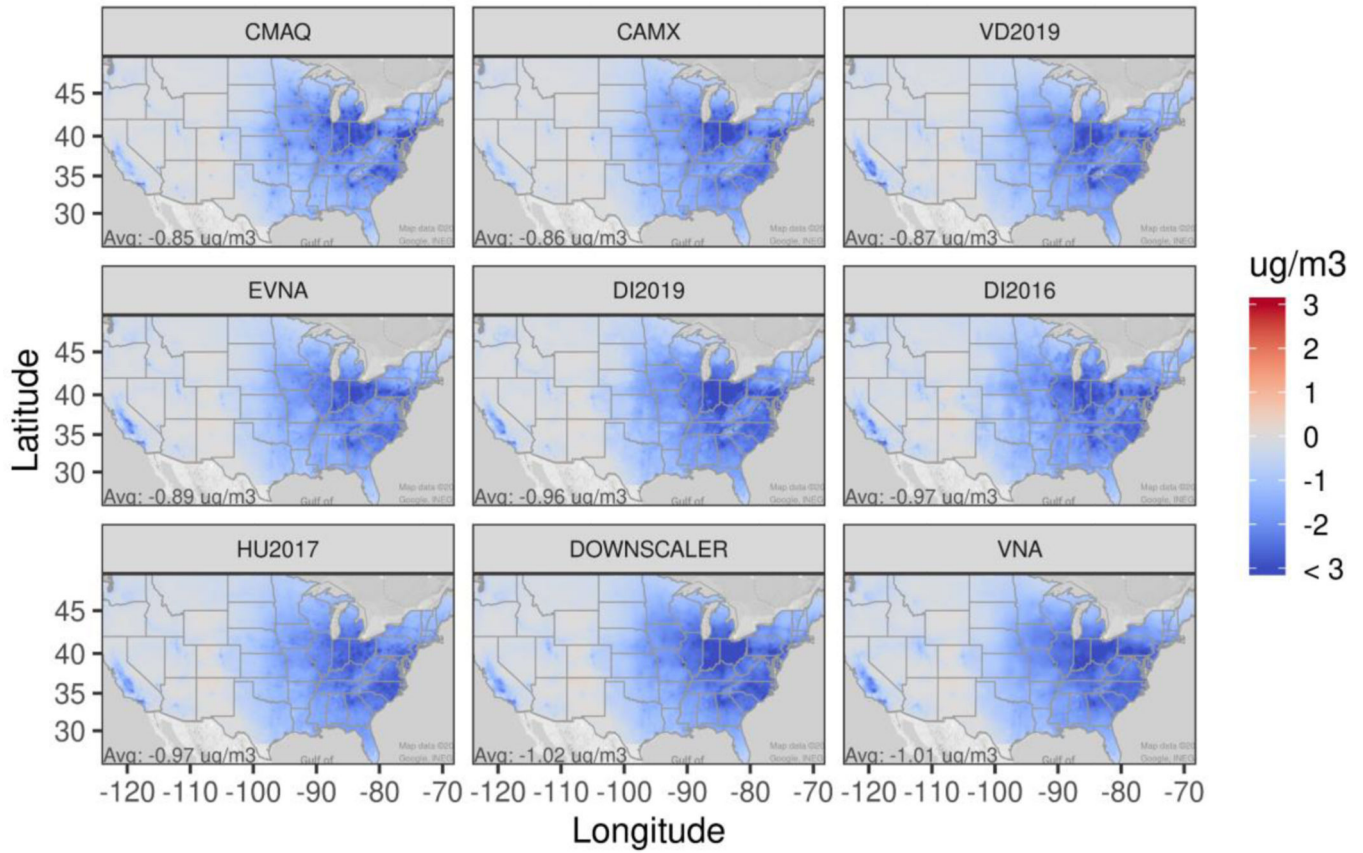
CMAQ

45
40
35
30

Avg: -0.85 ug/m3

Gulf of

Map data ©20 Google, INEG

CAMX

Avg: -0.86 ug/m3

Gulf of

Map data ©20 Google, INEG

VD2019

Avg: -0.87 ug/m3

Gulf of

Map data ©20 Google, INEG

EVNA

45
40
35
30

Avg: -0.89 ug/m3

Gulf of

Map data ©20 Google, INEG

DI2019

Avg: -0.96 ug/m3

Gulf of

Map data ©20 Google, INEG

DI2016

Avg: -0.97 ug/m3

Gulf of

Map data ©20 Google, INEG

HU2017

45
40
35
30

Avg: -0.97 ug/m3

Gulf of

Map data ©20 Google, INEG

DOWNSCALER

Avg: -1.02 ug/m3

Gulf of

Map data ©20 Google, INEG

VNA

Avg: -1.01 ug/m3

Gulf of

Map data ©20 Google, INEG

Latitude

-120 -110 -100 -90 -80 -70 -120 -110 -100 -90 -80 -70 -120 -110 -100 -90 -80 -70

Longitude

ug/m3
3
2
1
0
-1
-2
< 3